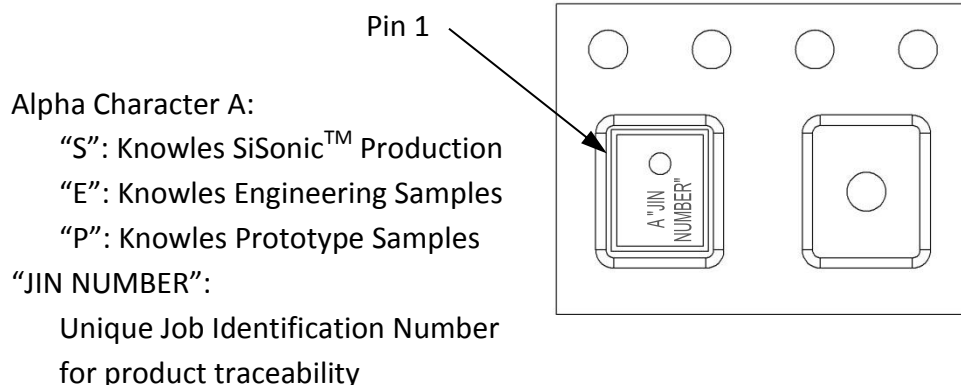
Pin 1

Alpha Character A:

"S": Knowles SiSonic$^{TM}$ Production

"E": Knowles Engineering Samples

"P": Knowles Prototype Samples

"JIN NUMBER":

Unique Job Identification Number for product traceability

A"JIN NUMBER"